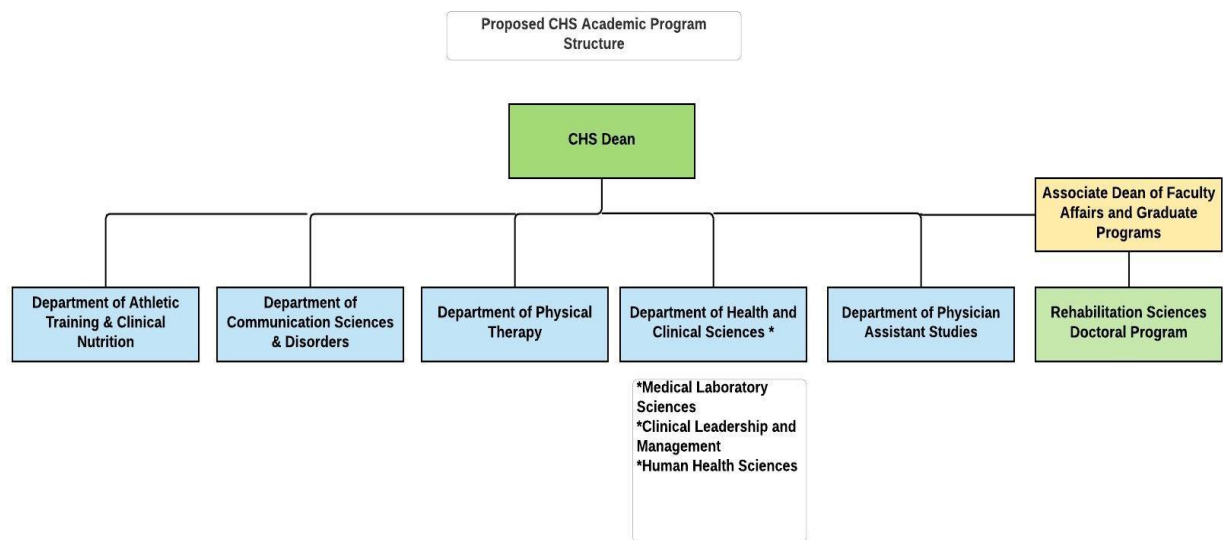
Proposed CHS Academic Program Structure

CHS Dean

Associate Dean of Faculty Affairs and Graduate Programs

Department of Athletic Training & Clinical Nutrition

Department of Communication Sciences & Disorders

Department of Physical Therapy

Department of Health and Clinical Sciences *

Department of Physician Assistant Studies

Rehabilitation Sciences Doctoral Program

*Medical Laboratory Sciences
*Clinical Leadership and Management
*Human Health Sciences